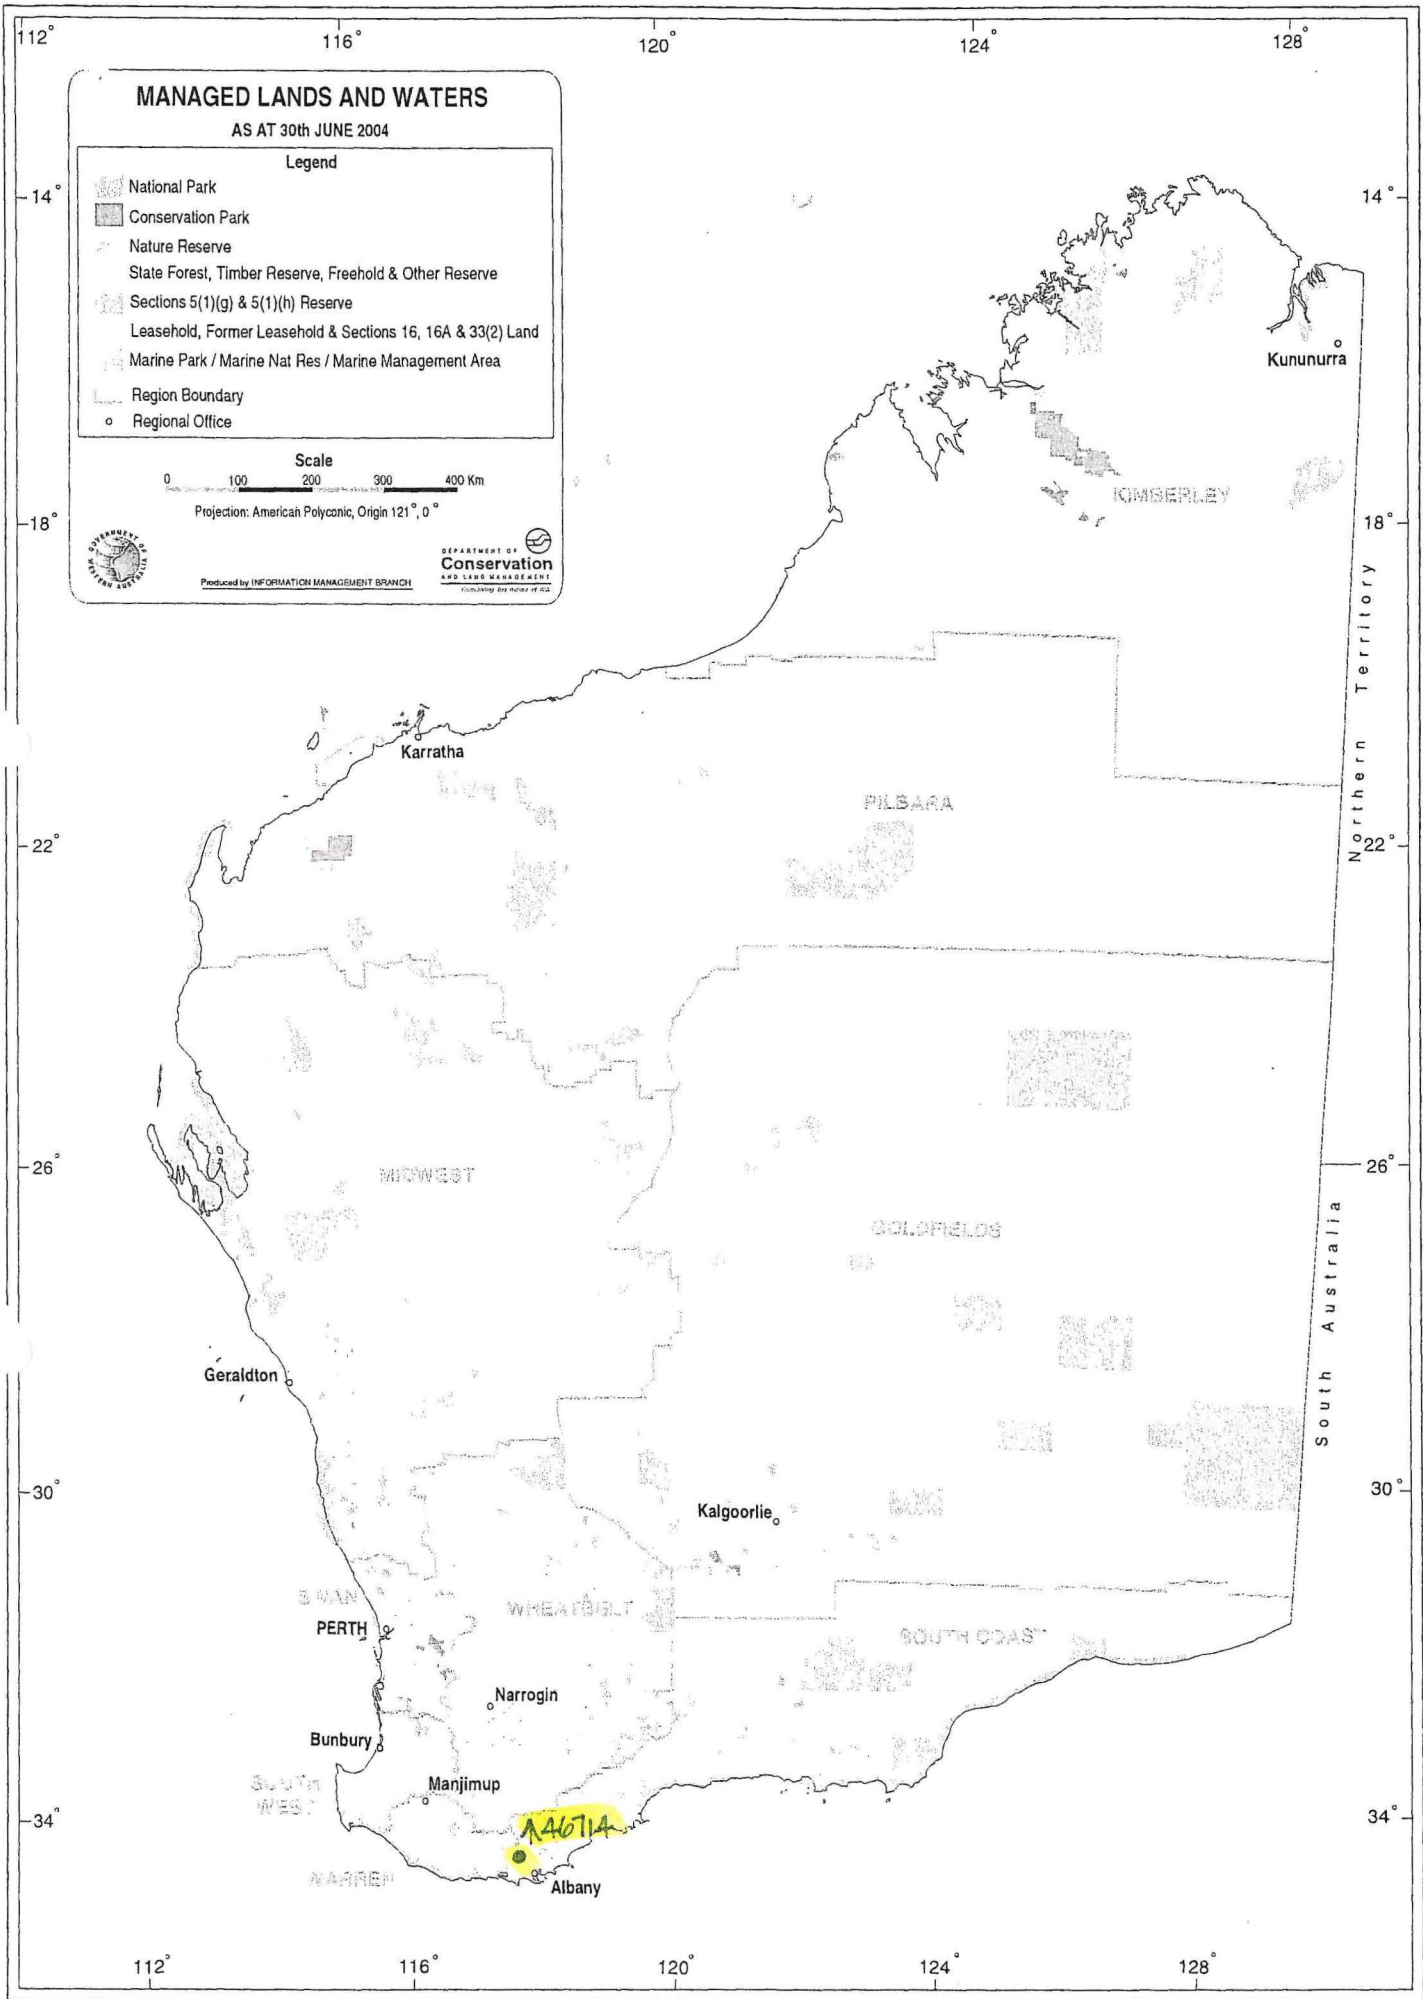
112° 116° 120° 124° 128°

MANAGED LANDS AND WATERS
AS AT 30th JUNE 2004

Legend
National Park
Conservation Park
Nature Reserve
State Forest, Timber Reserve, Freehold & Other Reserve
Sections 5(1)(g) & 5(1)(h) Reserve
Leasehold, Former Leasehold & Sections 16, 16A & 33(2) Land
Marine Park / Marine Nat Res / Marine Management Area
Region Boundary
Regional Office

Scale
0 100 200 300 400 Km
Projection: American Polyconic, Origin 121°, 0°

GOVERNMENT OF WESTERN AUSTRALIA
Produced by INFORMATION MANAGEMENT BRANCH
DEPARTMENT OF Conservation AND LAND MANAGEMENT
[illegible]

14° 14°
Kununurra
KIMBERLEY
18° 18°
Northern Territory
Karratha
PILBARA
22° 22°
MIDWEST
26° 26°
GOLDFIELDS
South Australia
Geraldton
30° 30°
Kalgoorlie
SWAN
WHEATBELT
PERTH
SOUTH COAST
Narrogin
Bunbury
Manjimup
SOUTH WEST
34° 34°
A4671A
WARREN
Albany

112° 116° 120° 124° 128°